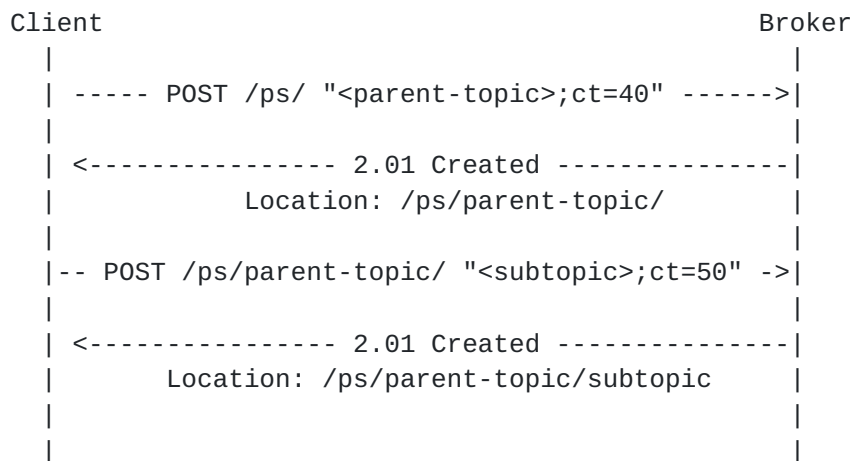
Client                                          Broker
   |                                              |
   | ----- POST /ps/ "<parent-topic>;ct=40" ------>|
   |                                              |
   | <---------------- 2.01 Created ---------------|
   |            Location: /ps/parent-topic/        |
   |                                              |
   |-- POST /ps/parent-topic/ "<subtopic>;ct=50" ->|
   |                                              |
   | <---------------- 2.01 Created ---------------|
   |        Location: /ps/parent-topic/subtopic    |
   |                                              |
   |                                              |